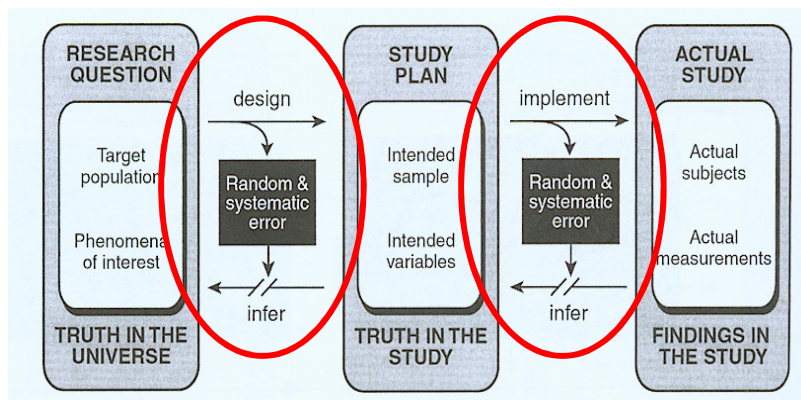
RESEARCH QUESTION

Target population

Phenomena of interest

TRUTH IN THE UNIVERSE

design

Random & systematic error

infer

STUDY PLAN

Intended sample

Intended variables

TRUTH IN THE STUDY

implement

Random & systematic error

infer

ACTUAL STUDY

Actual subjects

Actual measurements

FINDINGS IN THE STUDY